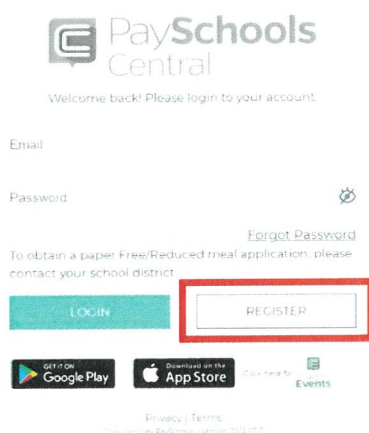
PaySchools Central

Welcome back! Please login to your account.

Email

Password

Forgot Password

To obtain a paper Free/Reduced meal application, please contact your school district.

LOGIN

REGISTER

GET IT ON Google Play

Download on the App Store

Click here to Events

Privacy | Terms

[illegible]